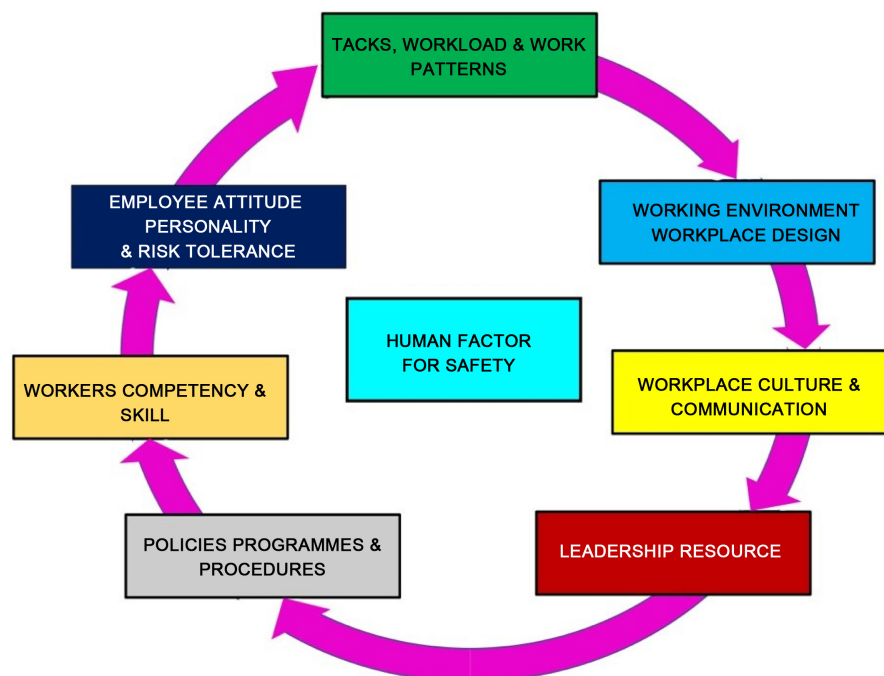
TACKS, WORKLOAD & WORK PATTERNS

WORKING ENVIRONMENT
WORKPLACE DESIGN

WORKPLACE CULTURE & COMMUNICATION

LEADERSHIP RESOURCE

POLICIES PROGRAMMES & PROCEDURES

WORKERS COMPETENCY & SKILL

EMPLOYEE ATTITUDE
PERSONALITY
& RISK TOLERANCE

HUMAN FACTOR
FOR SAFETY